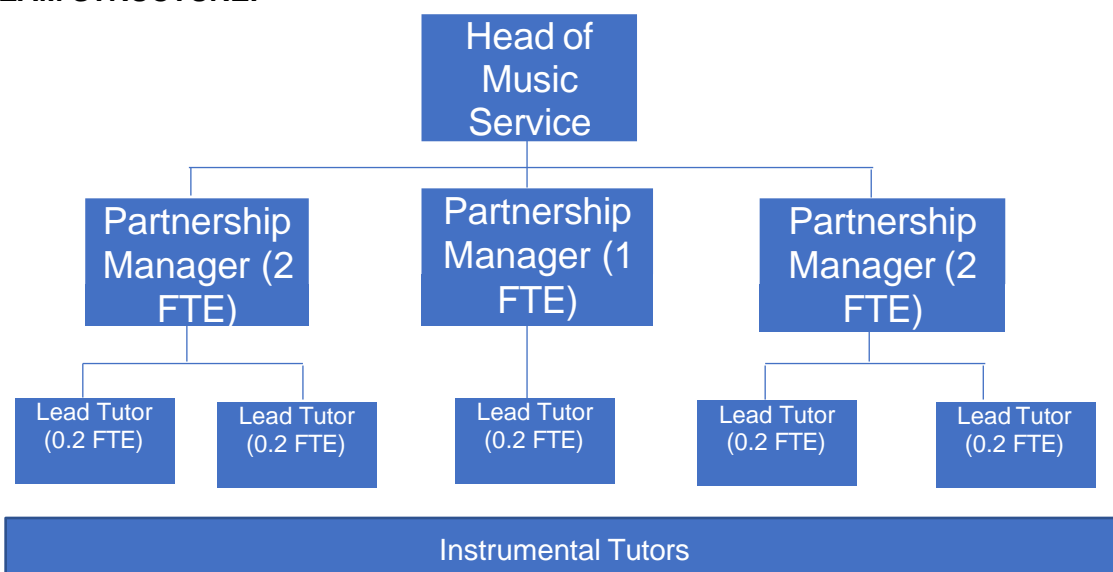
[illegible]

Head of Music Service

Partnership Manager (2 FTE)

Partnership Manager (1 FTE)

Partnership Manager (2 FTE)

Lead Tutor (0.2 FTE)

Lead Tutor (0.2 FTE)

Lead Tutor (0.2 FTE)

Lead Tutor (0.2 FTE)

Lead Tutor (0.2 FTE)

Instrumental Tutors